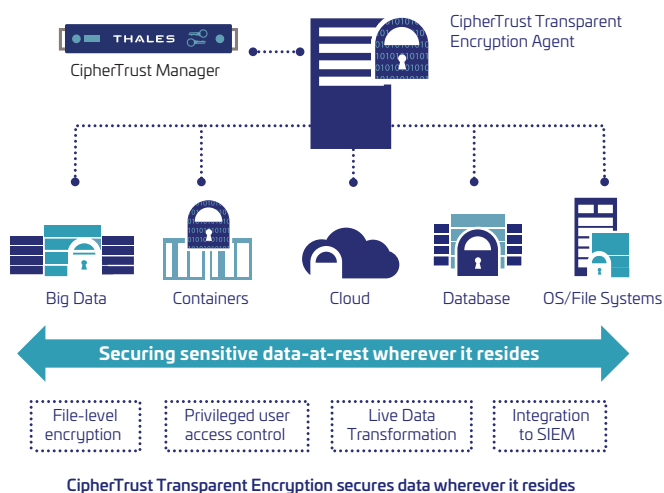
THALES

CipherTrust Manager

CipherTrust Transparent Encryption Agent

Big Data

Containers

Cloud

Database

OS/File Systems

Securing sensitive data-at-rest wherever it resides

File-level encryption

Privileged user access control

Live Data Transformation

Integration to SIEM

CipherTrust Transparent Encryption secures data wherever it resides